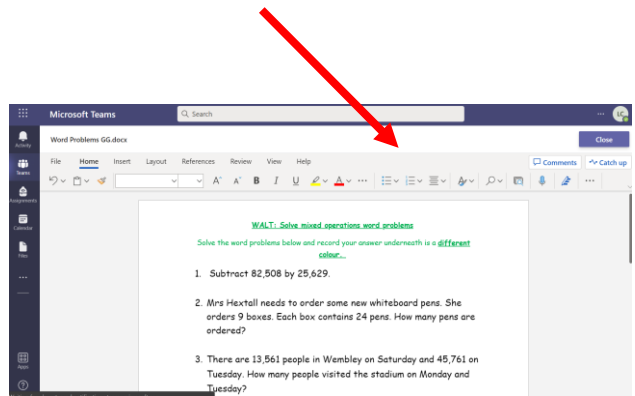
Microsoft Teams
Search
...
LC

Activity
Teams
Assignments
Calendar
Files
...
Apps
?

Word Problems GG.docx
Close

File Home Insert Layout References Review View Help
Comments
Catch up

WALT: Solve mixed operations word problems

Solve the word problems below and record your answer underneath is a different colour...

1. Subtract 82,508 by 25,629.

2. Mrs Hextall needs to order some new whiteboard pens. She orders 9 boxes. Each box contains 24 pens. How many pens are ordered?

3. There are 13,561 people in Wembley on Saturday and 45,761 on Tuesday. How many people visited the stadium on Monday and Tuesday?